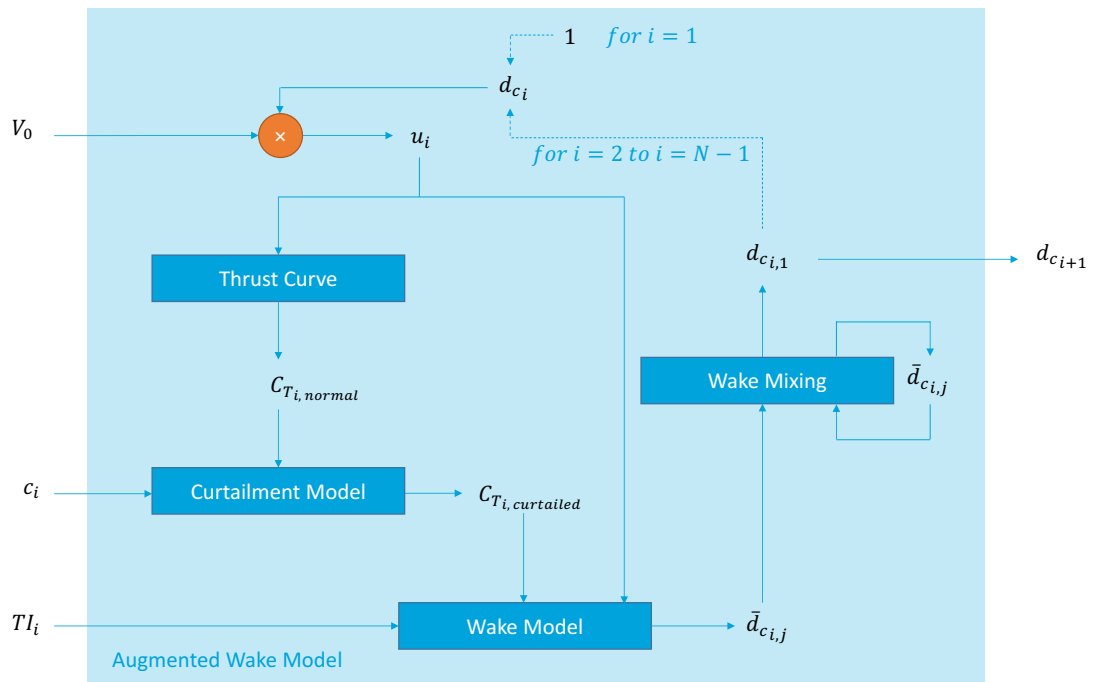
$1$ $for\ i = 1$

$d_{c_i}$

$V_0$

×

$u_i$

$for\ i = 2\ to\ i = N - 1$

Thrust Curve

$d_{c_{i,1}}$

$d_{c_{i+1}}$

$C_{T_{i,normal}}$

Wake Mixing

$\bar{d}_{c_{i,j}}$

$c_i$

Curtailment Model

$C_{T_{i,curtailed}}$

$TI_i$

Wake Model

$\bar{d}_{c_{i,j}}$

Augmented Wake Model